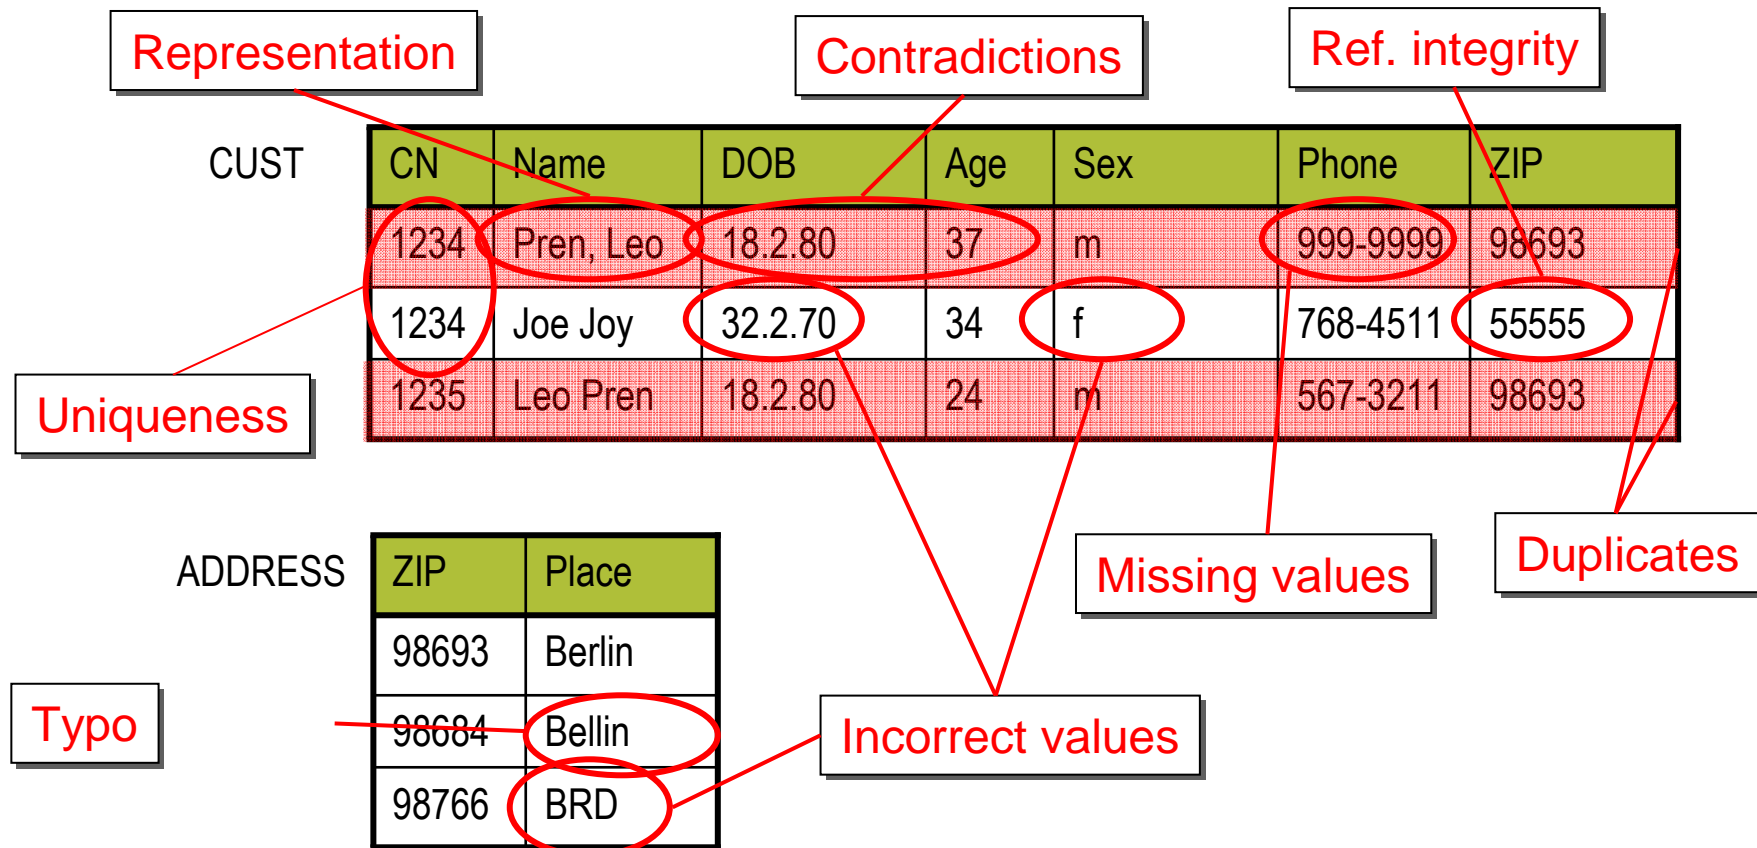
Representation

Contradictions

Ref. integrity

CUST

| CN | Name | DOB | Age | Sex | Phone | ZIP |
|---|---|---|---|---|---|---|
| 1234 | Pren, Leo | 18.2.80 | 37 | m | 999-9999 | 98693 |
| 1234 | Joe Joy | 32.2.70 | 34 | f | 768-4511 | 55555 |
| 1235 | Leo Pren | 18.2.80 | 24 | m | 567-3211 | 98693 |

Uniqueness

Missing values

Duplicates

ADDRESS

| ZIP | Place |
|---|---|
| 98693 | Berlin |
| 98684 | Bellin |
| 98766 | BRD |

Typo

Incorrect values